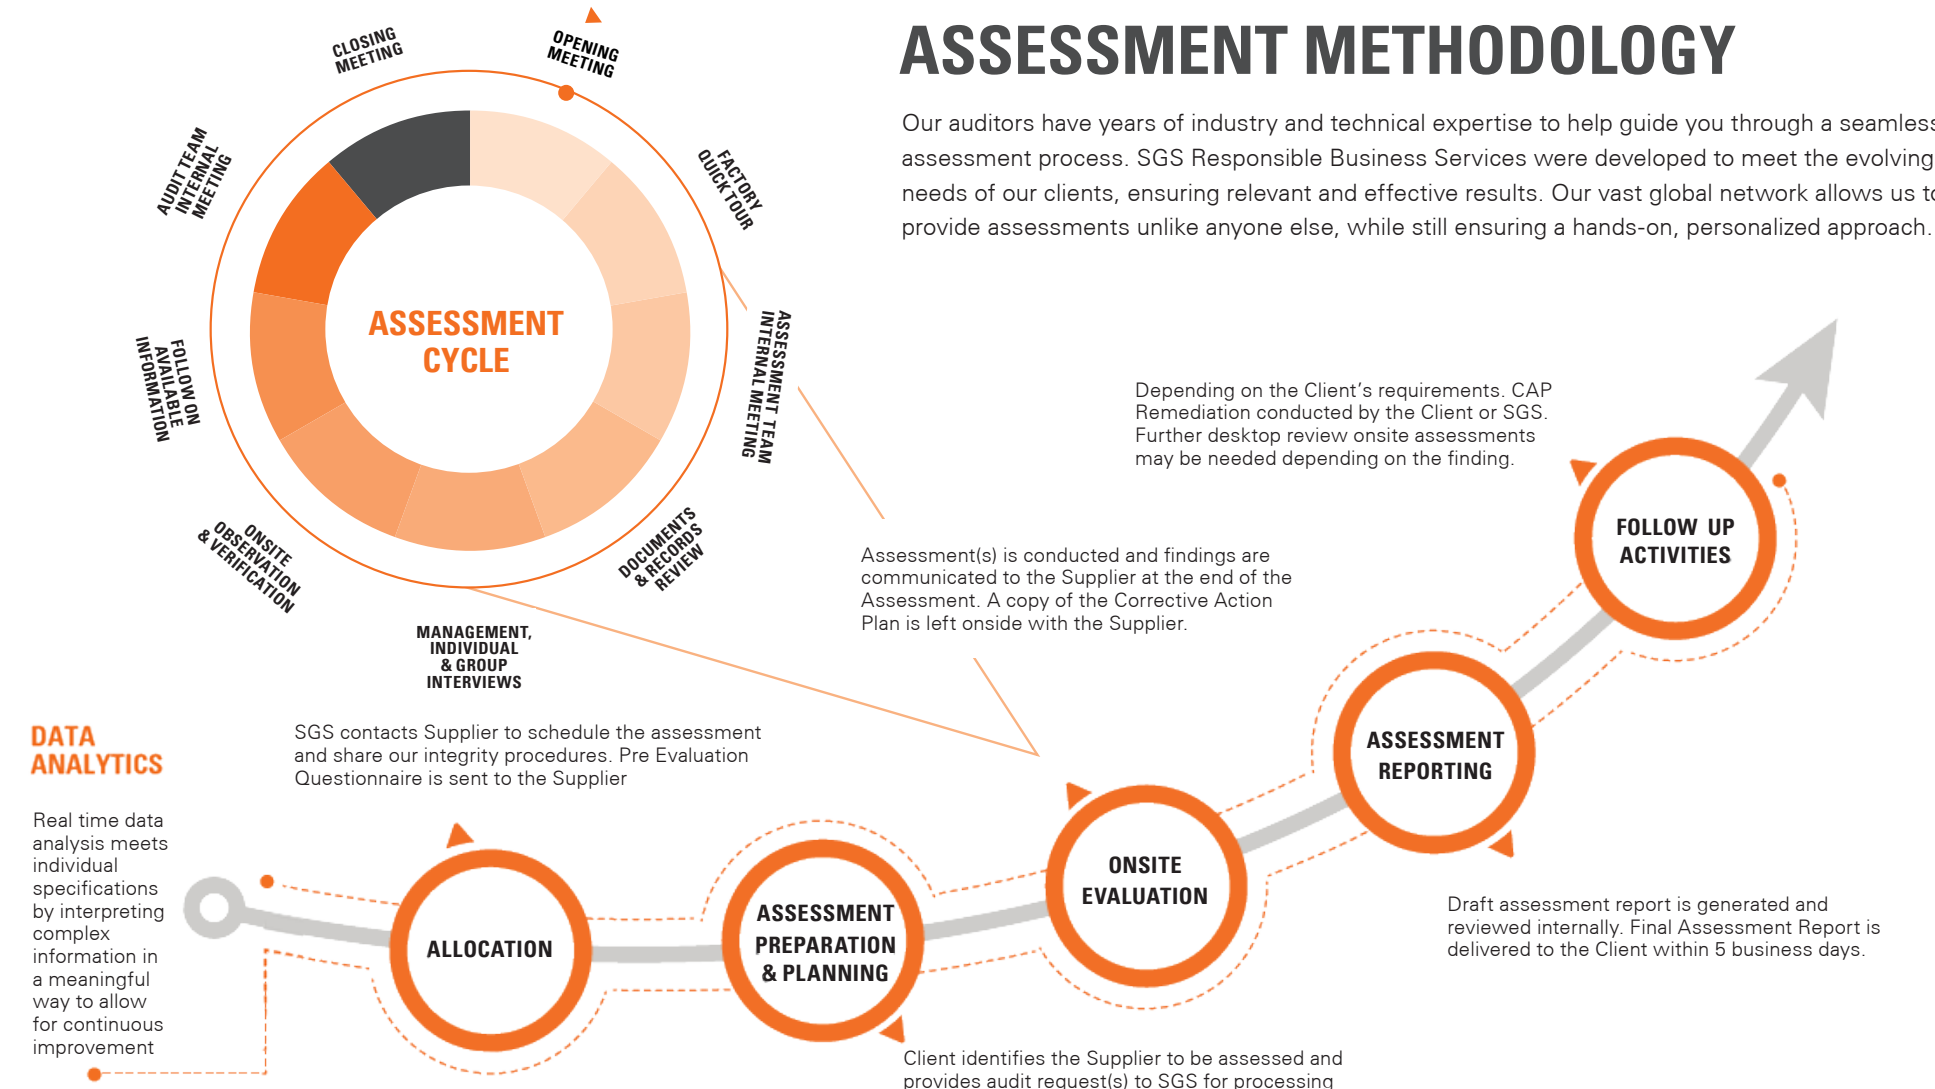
ASSESSMENT METHODOLOGY

Our auditors have years of industry and technical expertise to help guide you through a seamless assessment process. SGS Responsible Business Services were developed to meet the evolving needs of our clients, ensuring relevant and effective results. Our vast global network allows us to provide assessments unlike anyone else, while still ensuring a hands-on, personalized approach.

CLOSING MEETING

OPENING MEETING

FACTORY QUICK TOUR

ASSESSMENT TEAM INTERNAL MEETING

DOCUMENTS & RECORDS REVIEW

MANAGEMENT, INDIVIDUAL & GROUP INTERVIEWS

ONSITE OBSERVATION & VERIFICATION

FOLLOW ON AVAILABLE INFORMATION

AUDIT TEAM INTERNAL MEETING

ASSESSMENT CYCLE

Depending on the Client's requirements. CAP Remediation conducted by the Client or SGS. Further desktop review onsite assessments may be needed depending on the finding.

FOLLOW UP ACTIVITIES

Assessment(s) is conducted and findings are communicated to the Supplier at the end of the Assessment. A copy of the Corrective Action Plan is left onside with the Supplier.

ASSESSMENT REPORTING

DATA ANALYTICS

Real time data analysis meets individual specifications by interpreting complex information in a meaningful way to allow for continuous improvement

SGS contacts Supplier to schedule the assessment and share our integrity procedures. Pre Evaluation Questionnaire is sent to the Supplier

ONSITE EVALUATION

ALLOCATION

ASSESSMENT PREPARATION & PLANNING

Draft assessment report is generated and reviewed internally. Final Assessment Report is delivered to the Client within 5 business days.

Client identifies the Supplier to be assessed and provides audit request(s) to SGS for processing